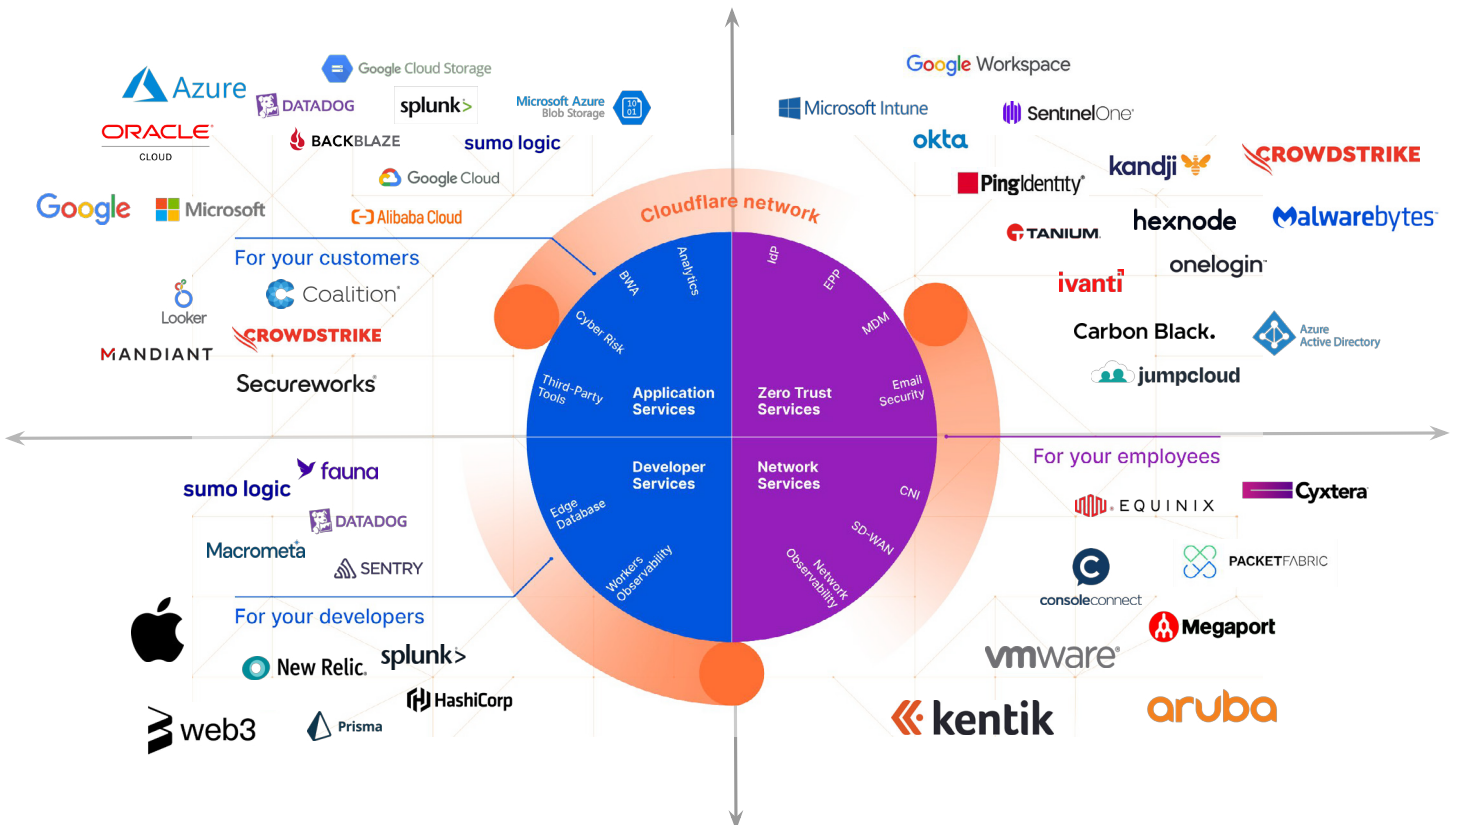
Azure
Google Cloud Storage
DATADOG
splunk>
Microsoft Azure Blob Storage
ORACLE CLOUD
BACKBLAZE
sumo logic
Google Cloud
Google
Microsoft
Alibaba Cloud
For your customers
Looker
Coalition
CROWDSTRIKE
MANDIANT
Secureworks

Google Workspace
Microsoft Intune
SentinelOne
okta
kandji
CROWDSTRIKE
PingIdentity
TANIUM
hexnode
Malwarebytes
ivanti
onelogin
Carbon Black.
Azure Active Directory
jumpcloud

Cloudflare network
BWA
Analytics
Cyber Risk
Third-Party Tools
Application Services
IdP
EPP
MDM
Email Security
Zero Trust Services
Developer Services
Edge Database
Workers Observability
Network Services
CNI
SD-WAN
Network Observability

sumo logic
fauna
DATADOG
Macrometa
SENTRY
For your developers
New Relic.
splunk>
HashiCorp
web3
Prisma

For your employees
EQUINIX
Cyxtera
consoleconnect
PACKETFABRIC
Megaport
vmware
kentik
aruba